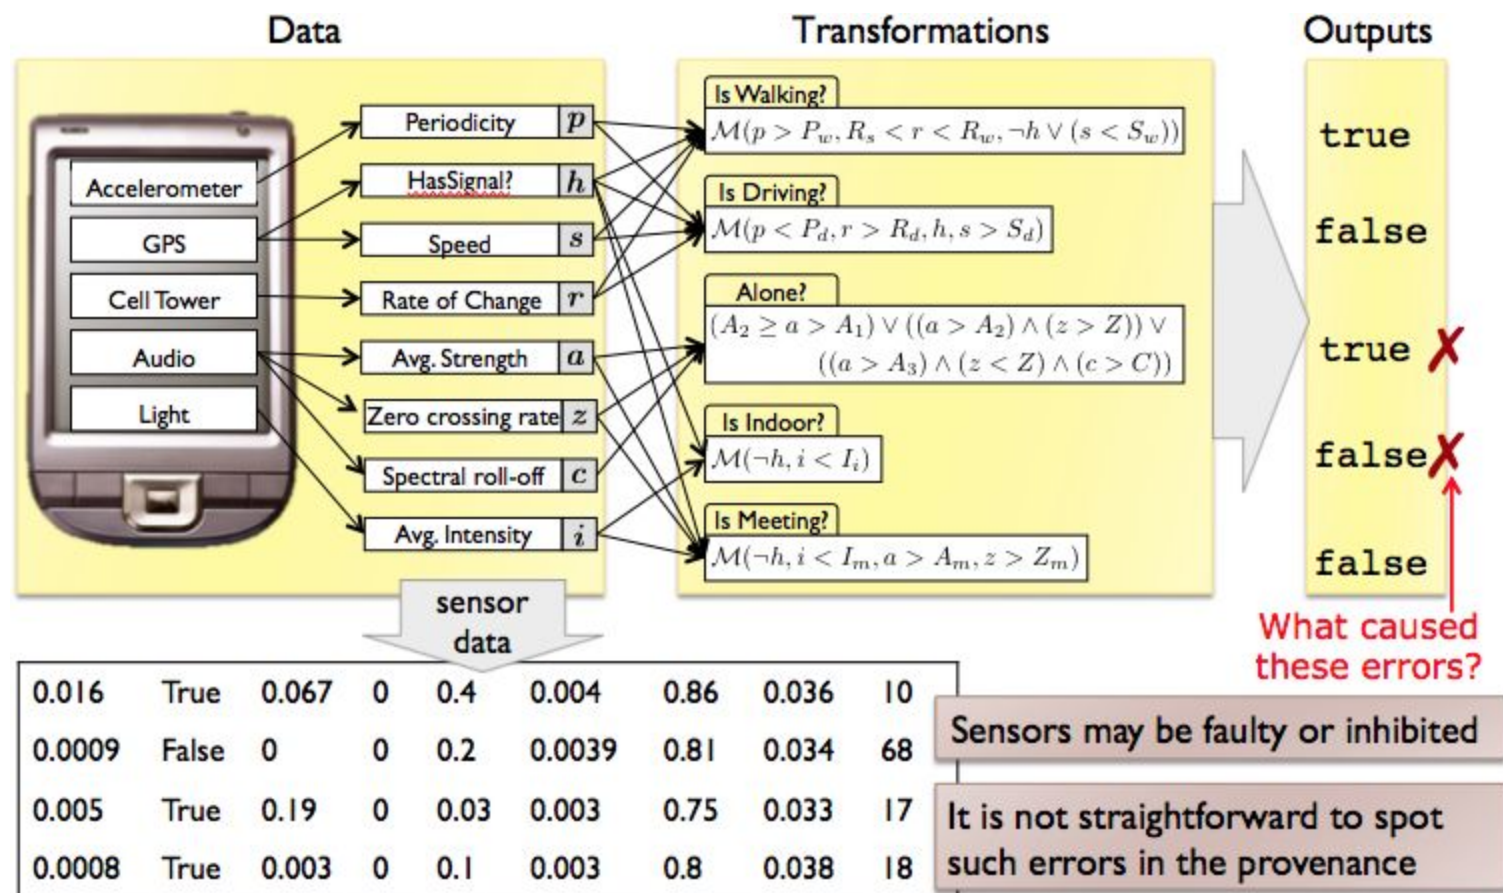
Data

Accelerometer
GPS
Cell Tower
Audio
Light

Periodicity $p$
HasSignal? $h$
Speed $s$
Rate of Change $r$
Avg. Strength $a$
Zero crossing rate $z$
Spectral roll-off $c$
Avg. Intensity $i$

Transformations

Is Walking?
$\mathcal{M}(p > P_w, R_s < r < R_w, \neg h \vee (s < S_w))$

Is Driving?
$\mathcal{M}(p < P_d, r > R_d, h, s > S_d)$

Alone?
$(A_2 \geq a > A_1) \vee ((a > A_2) \wedge (z > Z)) \vee ((a > A_3) \wedge (z < Z) \wedge (c > C))$

Is Indoor?
$\mathcal{M}(\neg h, i < I_i)$

Is Meeting?
$\mathcal{M}(\neg h, i < I_m, a > A_m, z > Z_m)$

Outputs

true
false
true ✗
false ✗
false

What caused these errors?

sensor data

| 0.016 | True | 0.067 | 0 | 0.4 | 0.004 | 0.86 | 0.036 | 10 |
|---|---|---|---|---|---|---|---|---|
| 0.0009 | False | 0 | 0 | 0.2 | 0.0039 | 0.81 | 0.034 | 68 |
| 0.005 | True | 0.19 | 0 | 0.03 | 0.003 | 0.75 | 0.033 | 17 |
| 0.0008 | True | 0.003 | 0 | 0.1 | 0.003 | 0.8 | 0.038 | 18 |

Sensors may be faulty or inhibited

It is not straightforward to spot such errors in the provenance